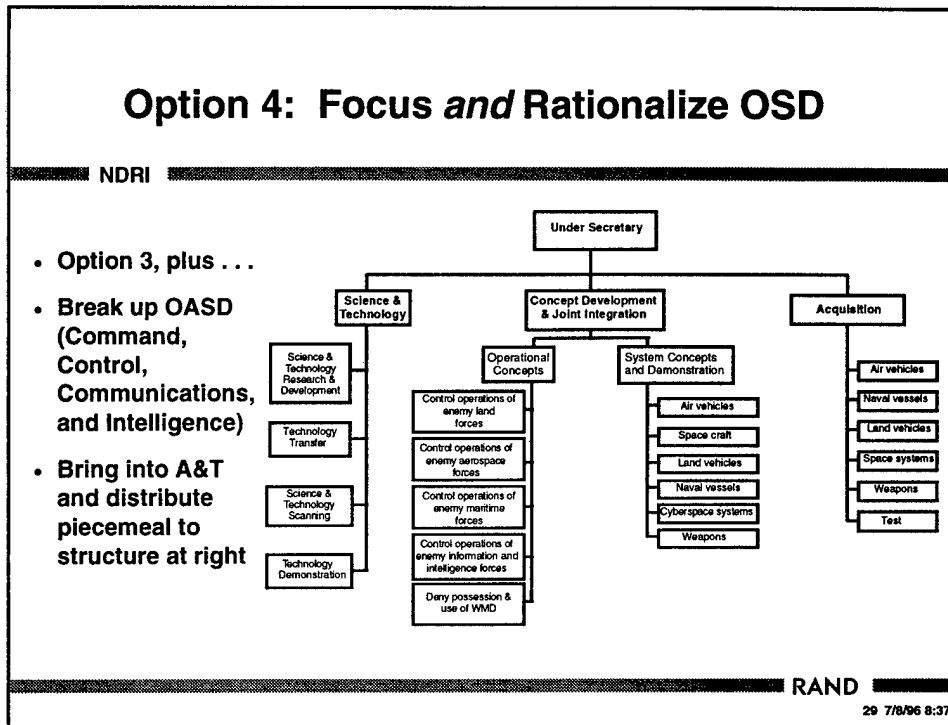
Option 4: Focus *and* Rationalize OSD

NDRI

- Option 3, plus . . .
- Break up OASD (Command, Control, Communications, and Intelligence)
- Bring into A&T and distribute piecemeal to structure at right

Under Secretary

Science & Technology

Science & Technology Research & Development

Technology Transfer

Science & Technology Scanning

Technology Demonstration

Concept Development & Joint Integration

Operational Concepts

Control operations of enemy land forces

Control operations of enemy aerospace forces

Control operations of enemy maritime forces

Control operations of enemy information and intelligence forces

Deny possession & use of WMD

System Concepts and Demonstration

Air vehicles

Space craft

Land vehicles

Naval vessels

Cyberspace systems

Weapons

Acquisition

Air vehicles

Naval vessels

Land vehicles

Space systems

Weapons

Test

RAND

29 7/8/96 8:37